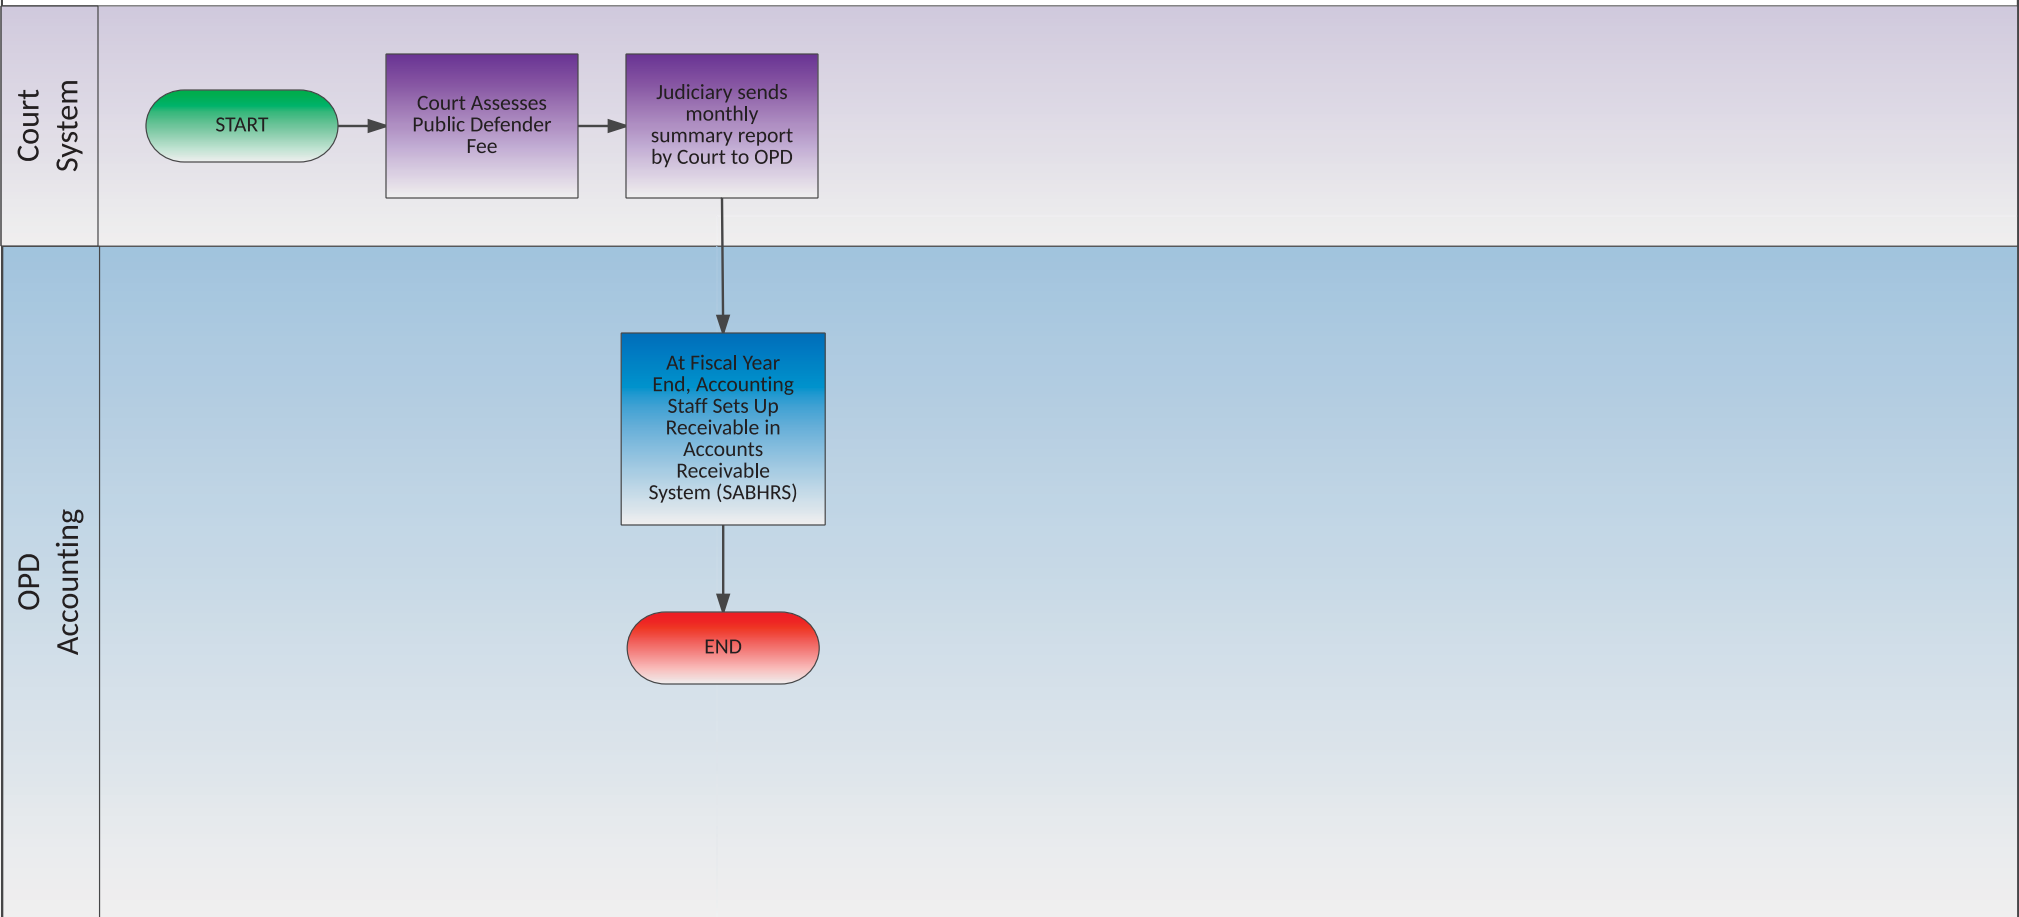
Court System

START

Court Assesses Public Defender Fee

Judiciary sends monthly summary report by Court to OPD

OPD Accounting

At Fiscal Year End, Accounting Staff Sets Up Receivable in Accounts Receivable System (SABHRS)

END